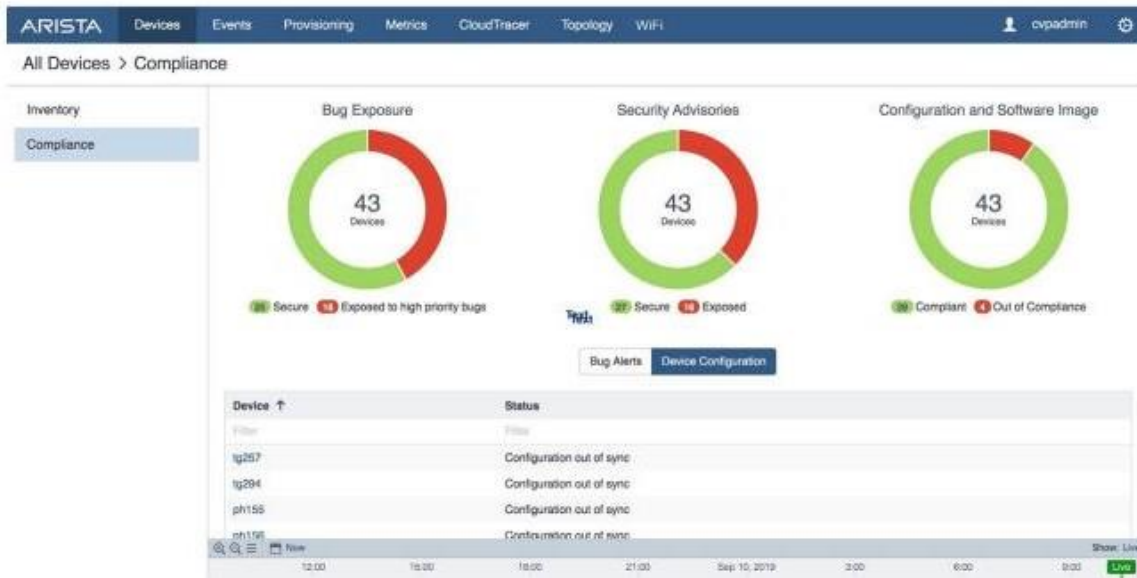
ARISTA Devices Events Provisioning Metrics CloudTracer Topology WiFi cvpadmin

All Devices > Compliance

Inventory

Compliance

Bug Exposure

43
Devices

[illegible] Secure 18 Exposed to high priority bugs

Security Advisories

43
Devices

27 Secure 16 Exposed

Configuration and Software Image

43
Devices

39 Compliant 4 Out of Compliance

Bug Alerts Device Configuration

| Device ↑ | Status |
|---|---|
| Filter | Filter |
| tg257 | Configuration out of sync |
| tg294 | Configuration out of sync |
| ph155 | Configuration out of sync |
| ph156 | Configuration out of sync |

Now

12:00 15:00 18:00 21:00 Sep 10, 2019 3:00 6:00 9:00

Show: Live

Live